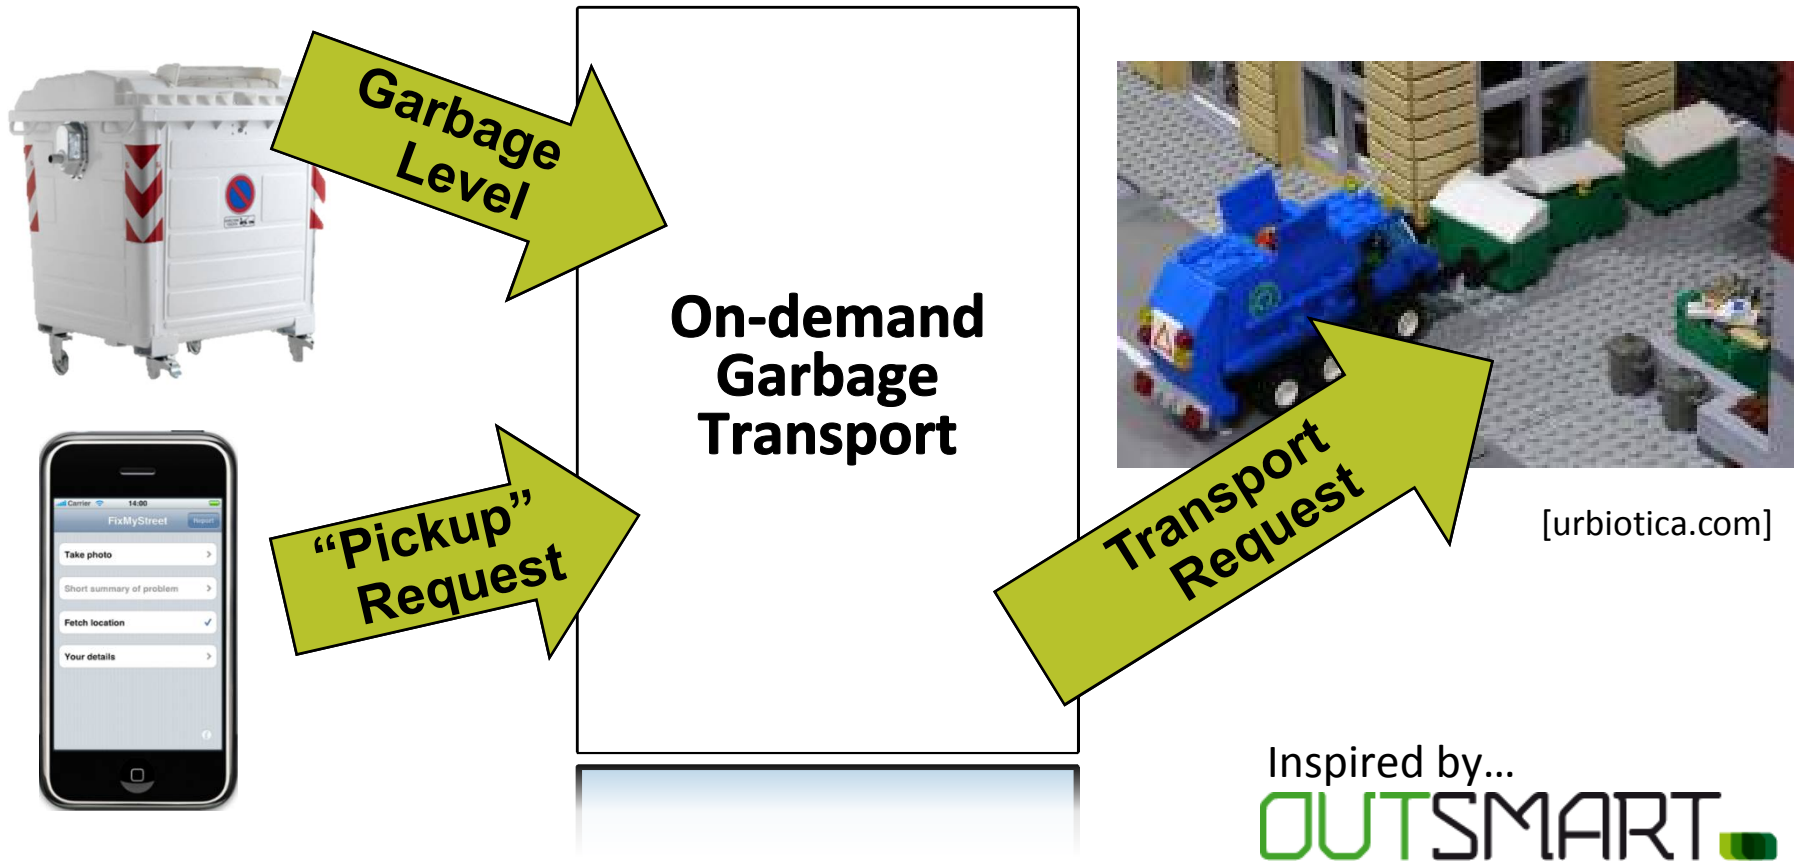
Garbage Level

Carrier 14:00
FixMyStreet Report
Take photo
Short summary of problem
Fetch location
Your details

"Pickup" Request

On-demand Garbage Transport

Transport Request

[urbiotica.com]

Inspired by…
OUTSMART